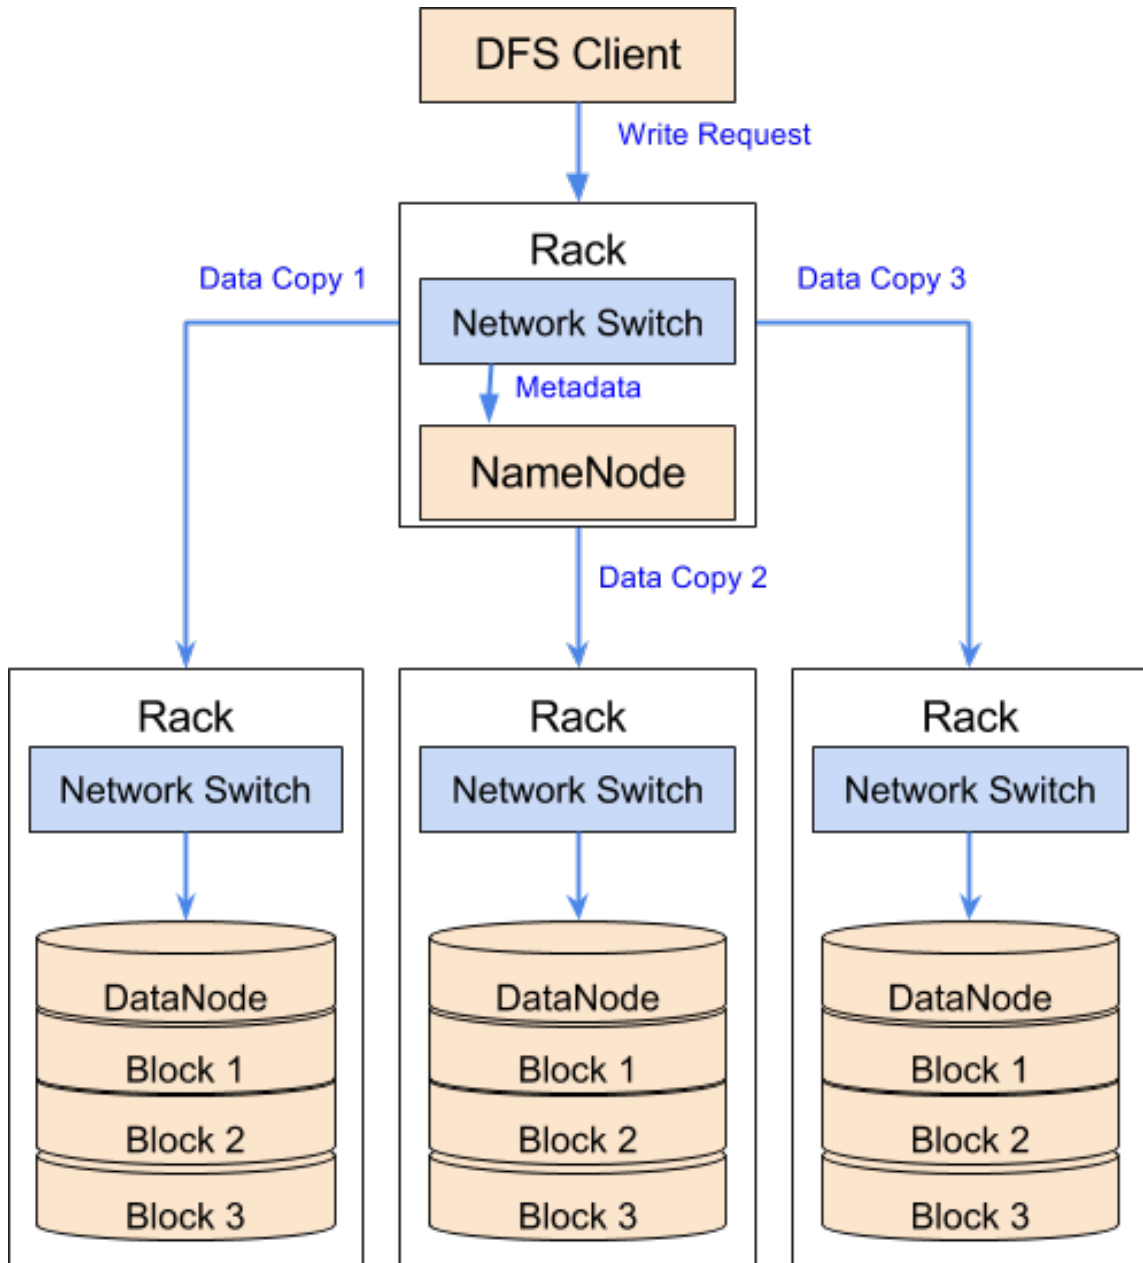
DFS Client

Write Request

Rack

Network Switch

Metadata

NameNode

Data Copy 1

Data Copy 3

Data Copy 2

Rack

Network Switch

DataNode

Block 1

Block 2

Block 3

Rack

Network Switch

DataNode

Block 1

Block 2

Block 3

Rack

Network Switch

DataNode

Block 1

Block 2

Block 3